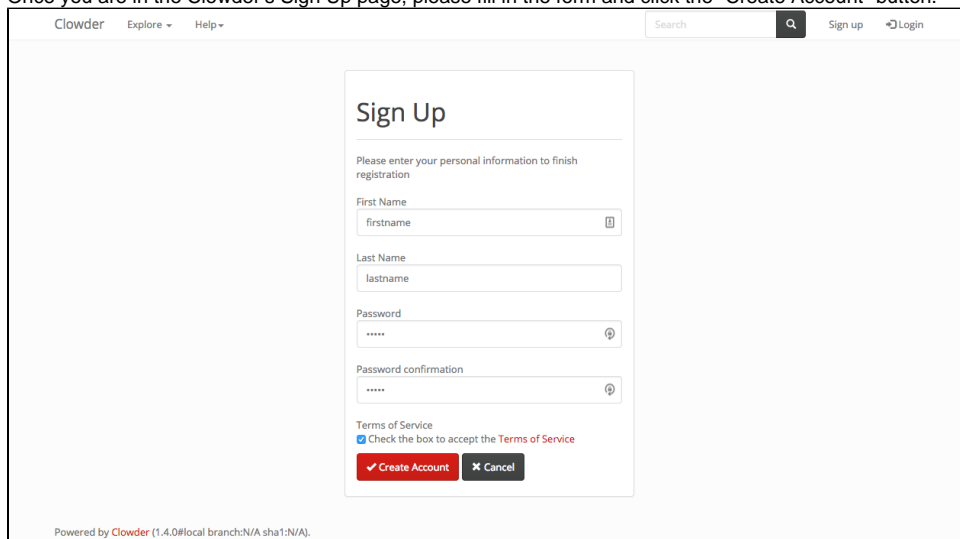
Once you are in the Clowder's Sign Up page, please fill in the form and click the "Create Account" button.

Clowder Explore ▾ Help ▾ Search Sign up Login

Sign Up

Please enter your personal information to finish registration

First Name
firstname

Last Name
lastname

Password
•••••

Password confirmation
•••••

Terms of Service
Check the box to accept the Terms of Service

✔ Create Account ✖ Cancel

Powered by Clowder (1.4.0#local branch:N/A sha1:N/A).